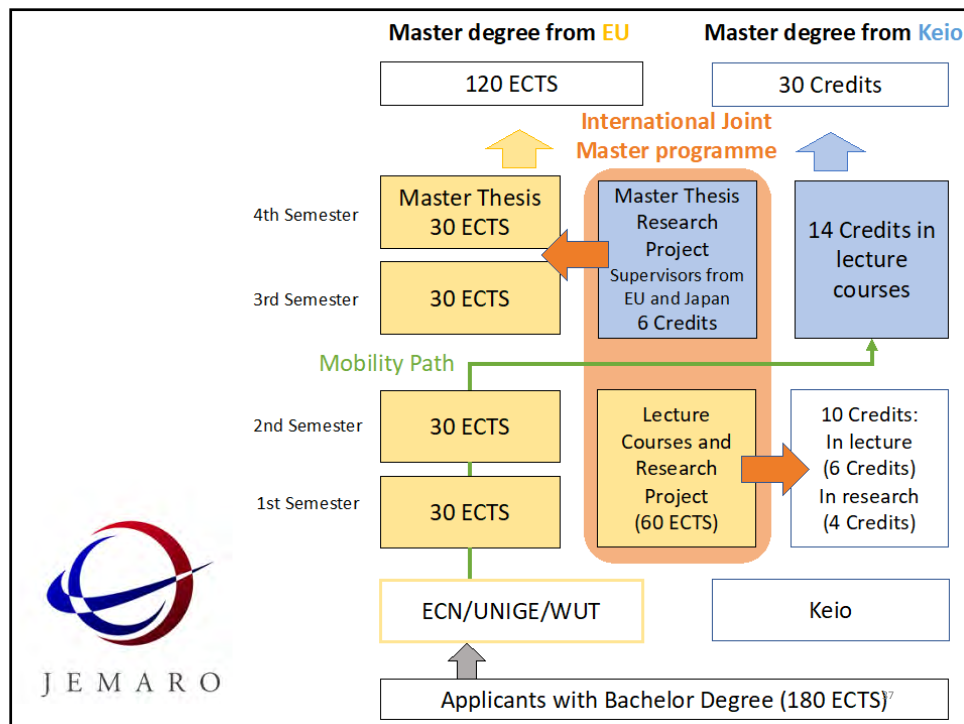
Master degree from EU

Master degree from Keio

120 ECTS

30 Credits

International Joint Master programme

4th Semester

Master Thesis 30 ECTS

3rd Semester

30 ECTS

Master Thesis Research Project Supervisors from EU and Japan 6 Credits

14 Credits in lecture courses

Mobility Path

2nd Semester

30 ECTS

1st Semester

30 ECTS

Lecture Courses and Research Project (60 ECTS)

10 Credits: In lecture (6 Credits) In research (4 Credits)

ECN/UNIGE/WUT

Keio

JEMARO

Applicants with Bachelor Degree (180 ECTS)